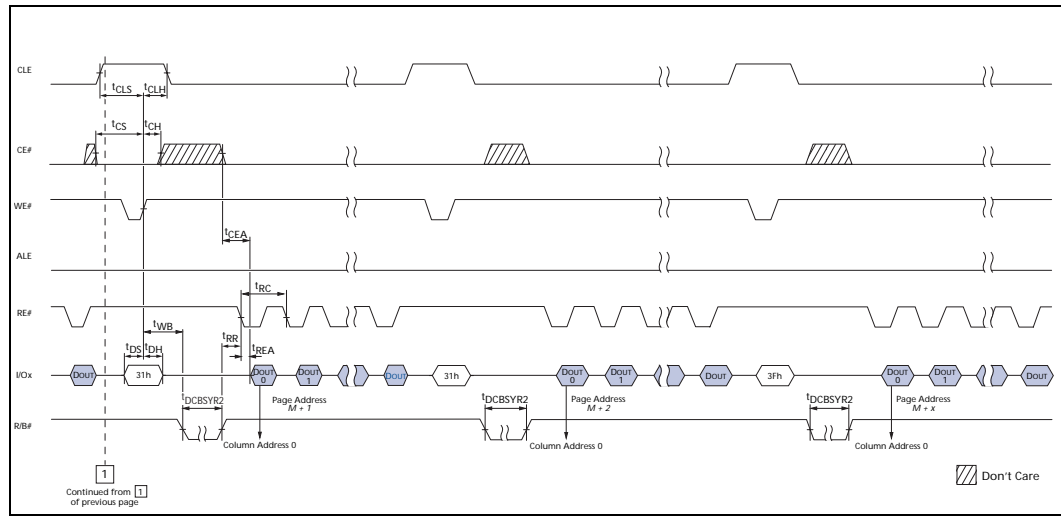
CLE
$t_{CLS}$ $t_{CLH}$
$t_{CS}$ $t_{CH}$
CE#
WE#
$t_{CEA}$
ALE
$t_{RC}$
RE#
$t_{WB}$
$t_{DS}$ $t_{DH}$
$t_{RR}$
$t_{REA}$
I/Ox
DOUT
31h
DOUT 0
DOUT 1
DOUT
31h
DOUT 0
DOUT 1
DOUT
3Fh
DOUT 0
DOUT 1
DOUT
$t_{DCBSYR2}$
Page Address M + 1
$t_{DCBSYR2}$
Page Address M + 2
$t_{DCBSYR2}$
Page Address M + x
R/B#
Column Address 0
Column Address 0
Column Address 0
1
Continued from 1 of previous page
Don't Care